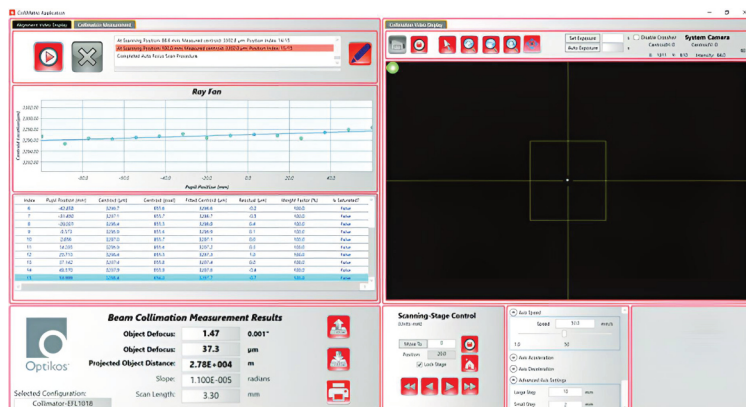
CollMatic Application

Alignment Video Display | Collimation Measurement

At Scanning Position 88.6 mm Measured centroid: 3302.8 µm Position index: 14/15
At Scanning Position 100.0 mm Measured centroid: 3303.0 µm Position index: 15/15
Completed Auto Focus Scan Procedure

Ray Fan

Centroid Location (µm)

3302.50
3300.00
3297.50
3295.00
3292.50
3290.00
3287.50
3285.00

-80.0 -60.0 -40.0 -20.0 0.0 20.0 40.0

Pupil Position (mm)

| Index | Pupil Position (mm) | Centroid (µm) | Centroid (pixel) | Fitted Centroid (µm) | Residual (µm) | Weight Factor (%) | Is Saturated? |
|---|---|---|---|---|---|---|---|
| 6 | -43.458 | 3286.6 | 855.6 | 3286.8 | -0.2 | 100.0 | False |
| 7 | -31.450 | 3287.1 | 855.7 | 3286.7 | 0.3 | 100.0 | False |
| 8 | -20.007 | 3286.4 | 855.4 | 3286.8 | -0.4 | 100.0 | False |
| 9 | -5.573 | 3286.9 | 855.6 | 3286.9 | 0.1 | 100.0 | False |
| 10 | 2.856 | 3287.0 | 855.6 | 3287.1 | 0.0 | 100.0 | False |
| 11 | 14.205 | 3286.9 | 855.6 | 3287.2 | 0.3 | 100.0 | False |
| 12 | 25.713 | 3286.4 | 855.7 | 3287.3 | 1.0 | 100.0 | False |
| 13 | 37.142 | 3286.4 | 855.6 | 3287.4 | 0.0 | 100.0 | False |
| 14 | 48.570 | 3287.9 | 855.9 | 3287.6 | 0.4 | 100.0 | False |
| 15 | 59.999 | 3288.4 | 856.0 | 3287.7 | 0.1 | 100.0 | False |

Collimation Video Display

Set Exposure | Auto Exposure | Disable Crosshair
System Camera
Centroid X: 0 | Centroid Y: 0
X: 1311 Y: 610 Intensity: 840

Optikos

Beam Collimation Measurement Results

Object Defocus: 1.47 0.001"
Object Defocus: 37.3 µm
Projected Object Distance: 2.78E+004 m
Slope: 1.100E-005 radians
Scan Length: 3.30 mm

Selected Configuration:
Collimator-EFL1016

Scanning-Stage Control
(Units: mm)
Move To 0
Position 20.0
Lock Stage

Axis Speed
Speed 10.0 mm/s
1.0 50
Axis Acceleration
Axis Deceleration
Advanced Axis Settings
Large Step 10 mm
Small Step 2 mm